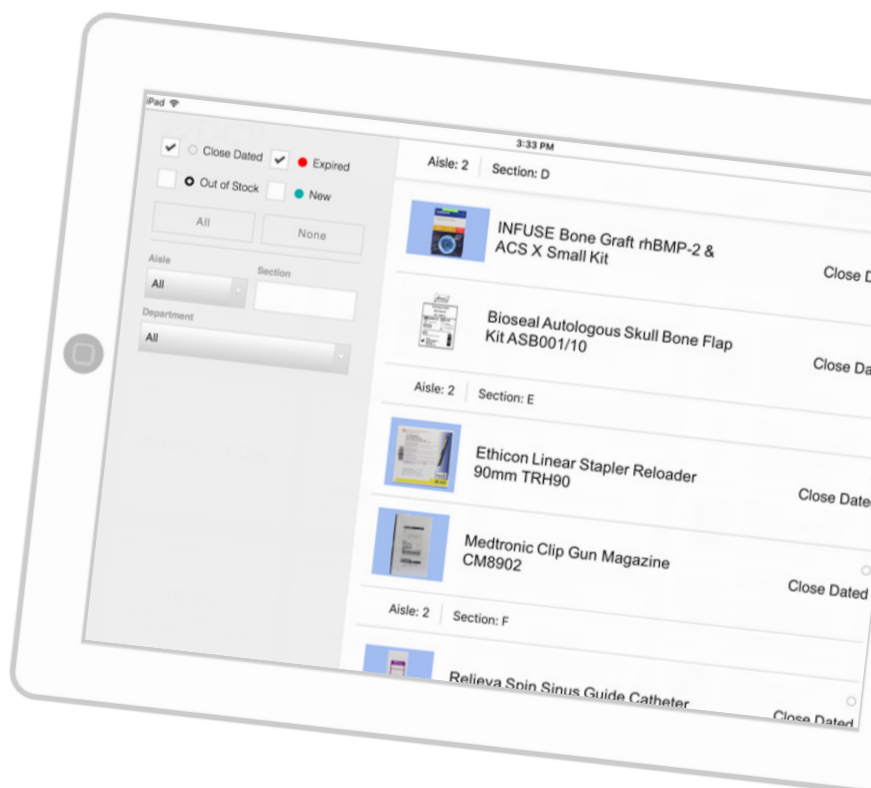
iPad

3:33 PM

Close Dated
Expired
Out of Stock
New

All
None

Aisle
All
Section

Department
All

Aisle: 2 | Section: D

INFUSE Bone Graft rhBMP-2 & ACS X Small Kit
Close D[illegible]

Bioseal Autologous Skull Bone Flap Kit ASB001/10
Close Da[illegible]

Aisle: 2 | Section: E

Ethicon Linear Stapler Reloader 90mm TRH90
Close Dated

Medtronic Clip Gun Magazine CM8902
Close Dated

Aisle: 2 | Section: F

Relieva Spin Sinus Guide Catheter
Close Dated